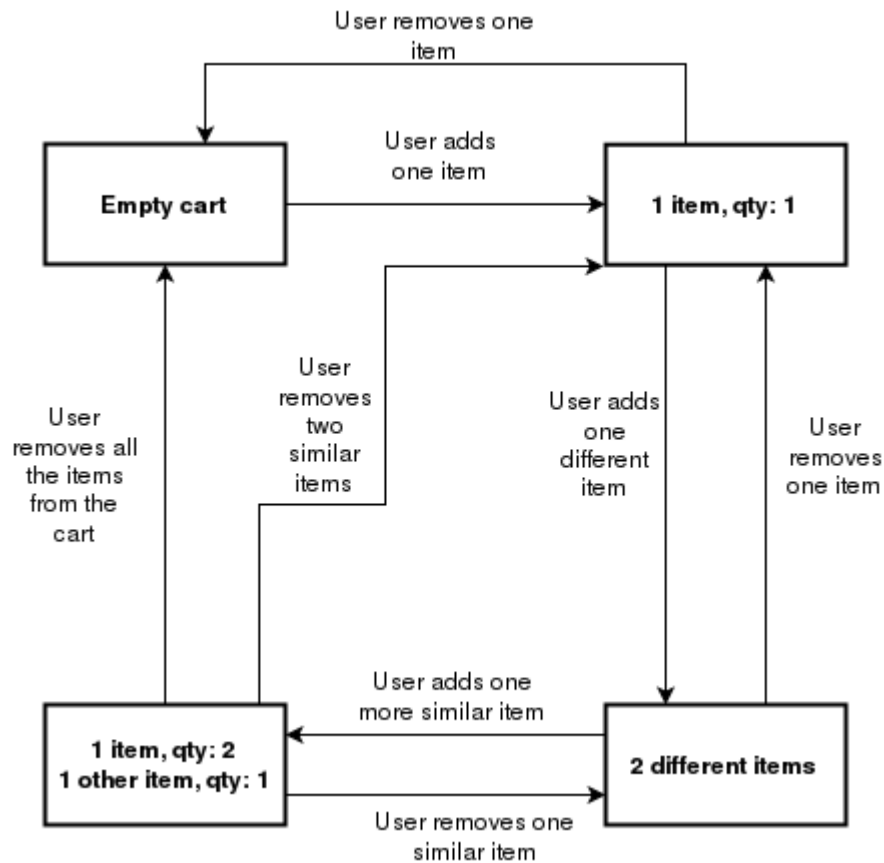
User removes one item

User adds one item

Empty cart

1 item, qty: 1

User removes all the items from the cart

User removes two similar items

User adds one different item

User removes one item

User adds one more similar item

1 item, qty: 2
1 other item, qty: 1

2 different items

User removes one similar item